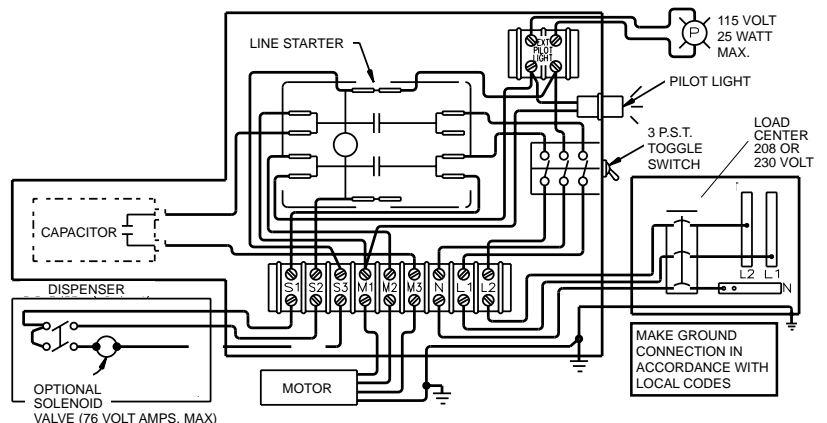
LINE STARTER

115 VOLT
25 WATT
MAX.

EXT
PILOT
LIGHT

PILOT LIGHT

3 P.S.T.
TOGGLE
SWITCH

LOAD
CENTER
208 OR
230 VOLT

CAPACITOR

S1 S2 S3 M1 M2 M3 N L1 L2

L2 L1

N

DISPENSER

MAKE GROUND CONNECTION IN ACCORDANCE WITH LOCAL CODES

MOTOR

OPTIONAL
SOLENOID
VALVE (76 VOLT AMPS. MAX)